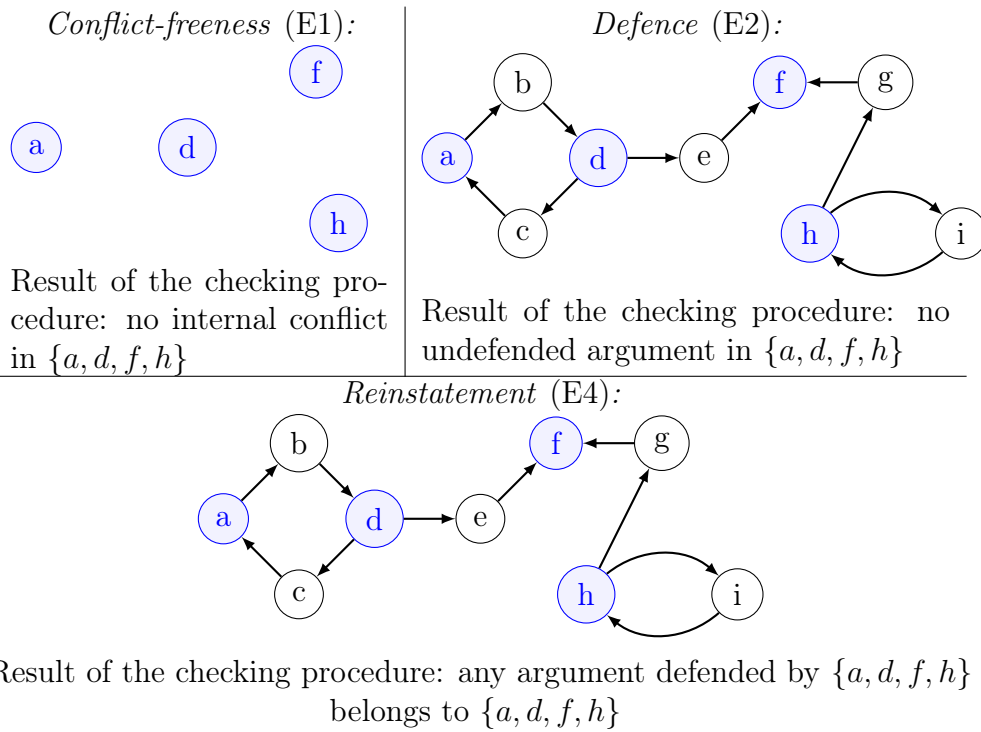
Conflict-freeness (E1):

f

a

d

h

Result of the checking procedure: no internal conflict in $\{a, d, f, h\}$

Defence (E2):

b

f

g

a

d

e

c

h

i

Result of the checking procedure: no undefended argument in $\{a, d, f, h\}$

Reinstatement (E4):

b

f

g

a

d

e

c

h

i

Result of the checking procedure: any argument defended by $\{a, d, f, h\}$ belongs to $\{a, d, f, h\}$